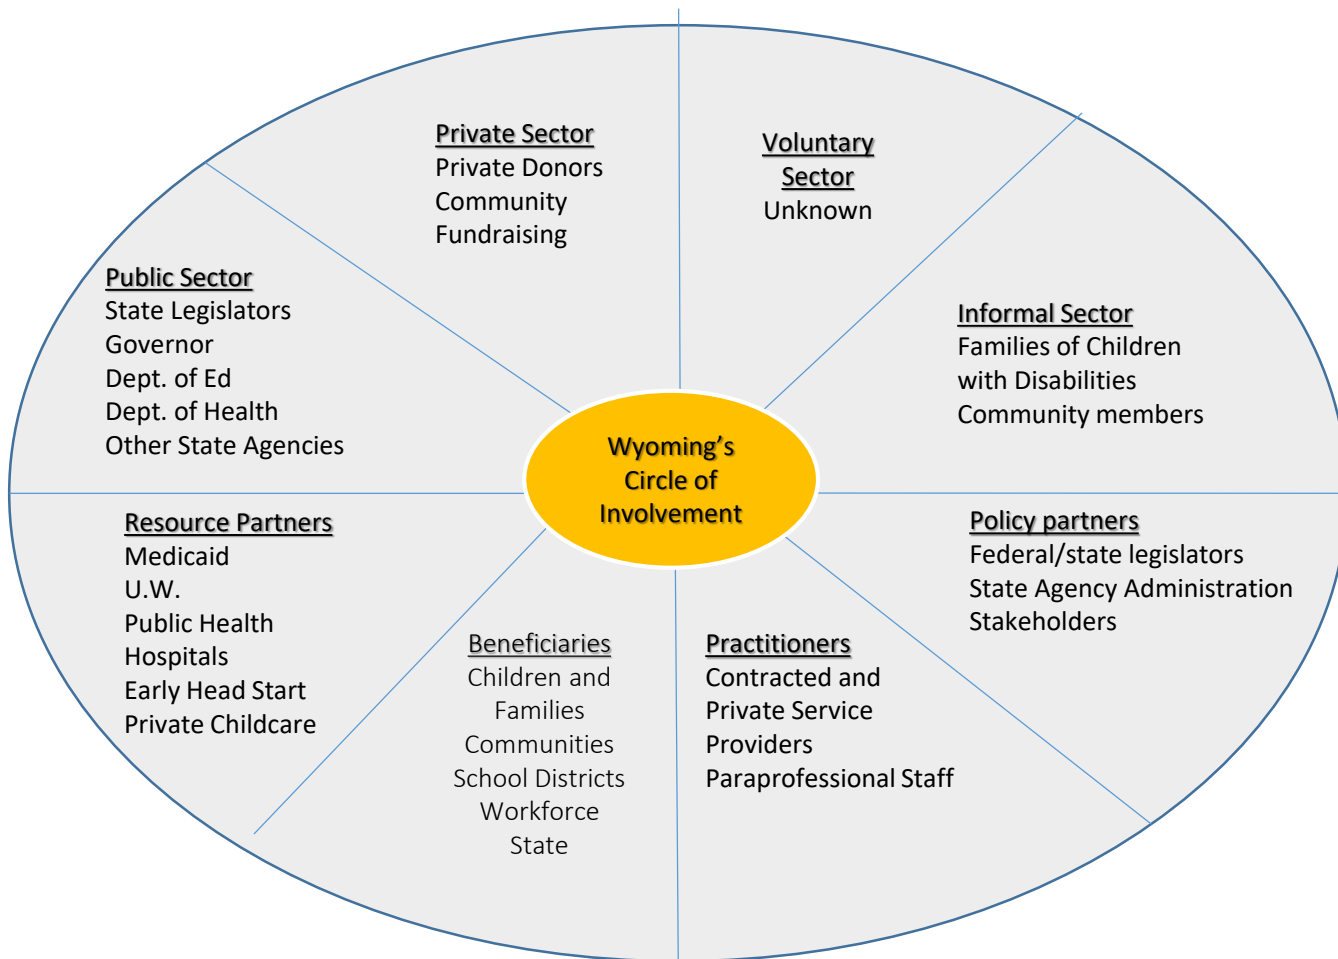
Private Sector
Private Donors
Community
Fundraising

Voluntary Sector
Unknown

Public Sector
State Legislators
Governor
Dept. of Ed
Dept. of Health
Other State Agencies

Informal Sector
Families of Children with Disabilities
Community members

Wyoming's Circle of Involvement

Resource Partners
Medicaid
U.W.
Public Health
Hospitals
Early Head Start
Private Childcare

Policy partners
Federal/state legislators
State Agency Administration
Stakeholders

Beneficiaries
Children and Families
Communities
School Districts
Workforce
State

Practitioners
Contracted and Private Service Providers
Paraprofessional Staff